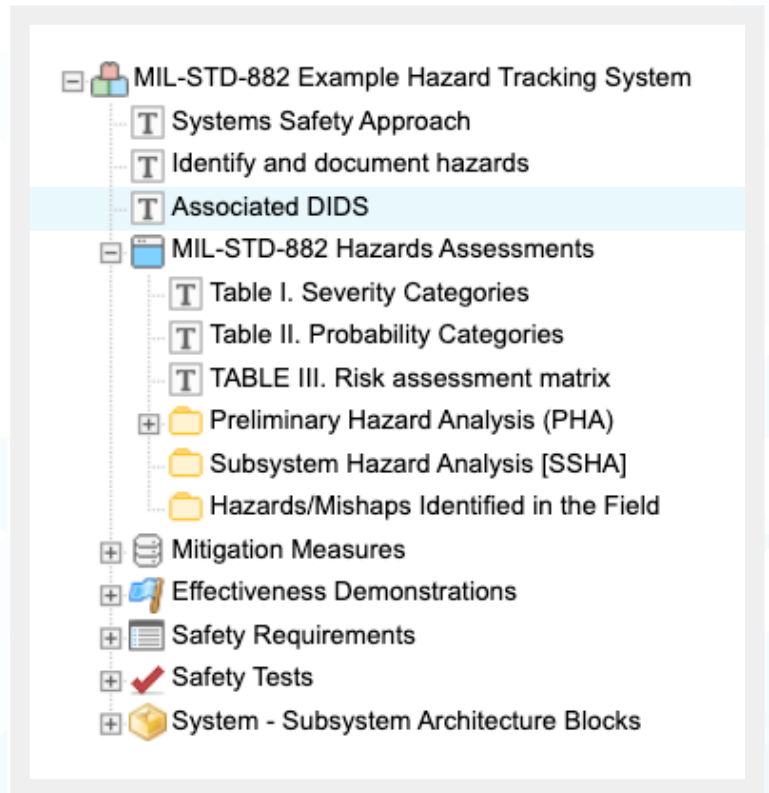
MIL-STD-882 Example Hazard Tracking System
T Systems Safety Approach
T Identify and document hazards
T Associated DIDS
MIL-STD-882 Hazards Assessments
T Table I. Severity Categories
T Table II. Probability Categories
T TABLE III. Risk assessment matrix
Preliminary Hazard Analysis (PHA)
Subsystem Hazard Analysis [SSHA]
Hazards/Mishaps Identified in the Field
Mitigation Measures
Effectiveness Demonstrations
Safety Requirements
Safety Tests
System - Subsystem Architecture Blocks